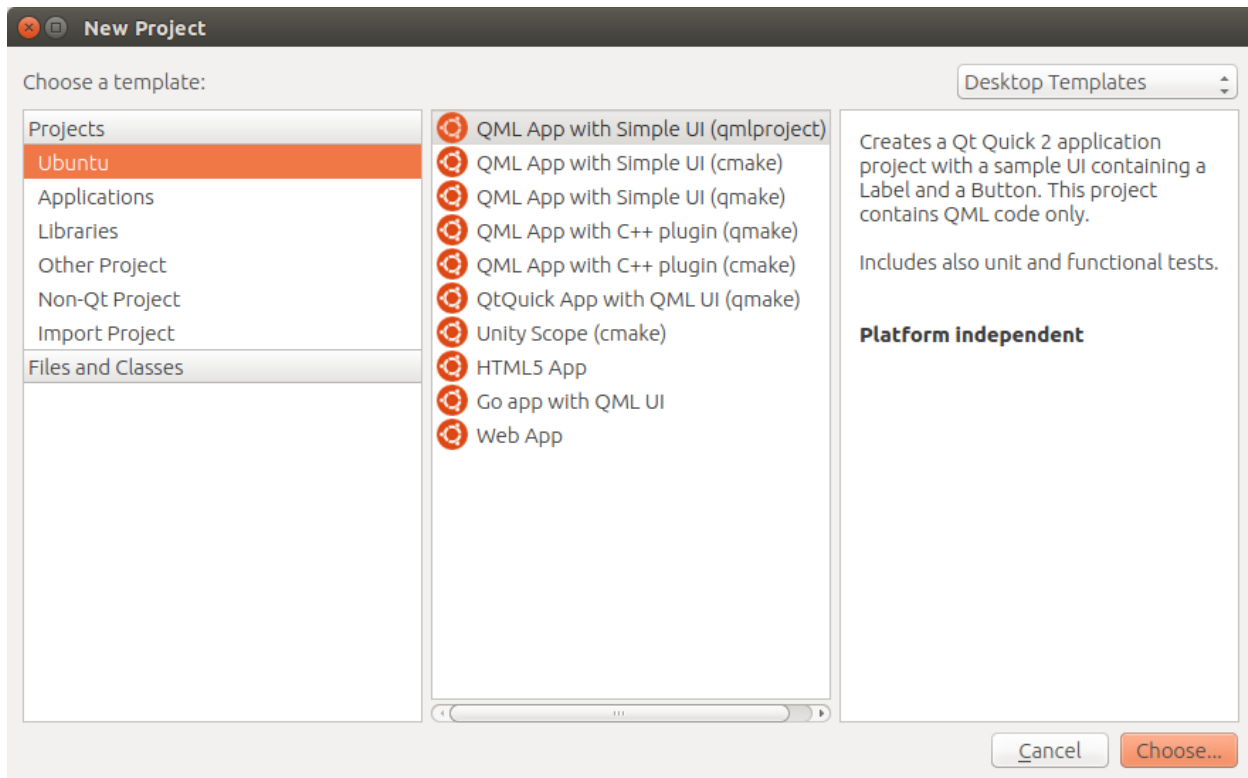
New Project

Choose a template:

Desktop Templates

Projects
Ubuntu
Applications
Libraries
Other Project
Non-Qt Project
Import Project
Files and Classes

QML App with Simple UI (qmlproject)
QML App with Simple UI (cmake)
QML App with Simple UI (qmake)
QML App with C++ plugin (qmake)
QML App with C++ plugin (cmake)
QtQuick App with QML UI (qmake)
Unity Scope (cmake)
HTML5 App
Go app with QML UI
Web App

Creates a Qt Quick 2 application project with a sample UI containing a Label and a Button. This project contains QML code only.

Includes also unit and functional tests.

**Platform independent**

Cancel
Choose...